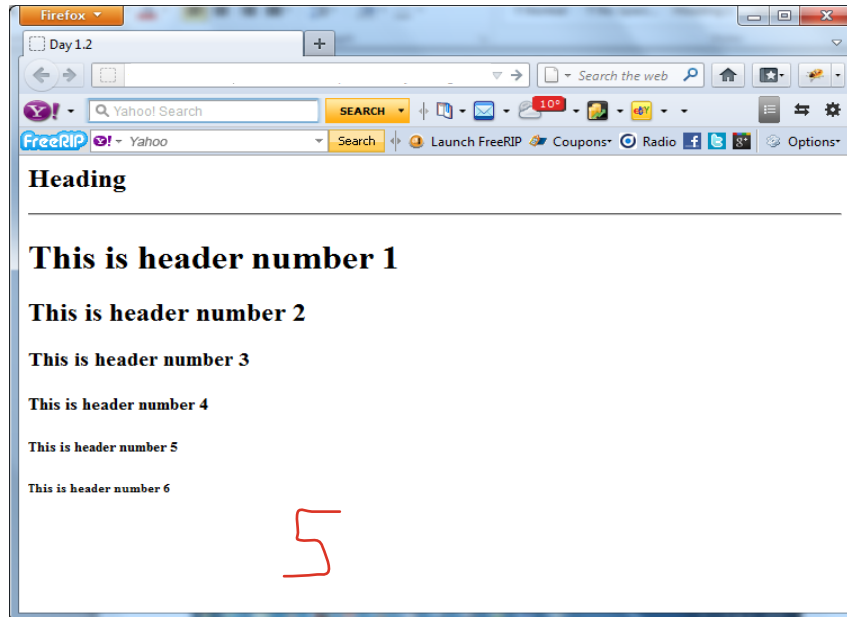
Firefox

Day 1.2

+

Search the web

Yahoo! Search

SEARCH

10°

FreeRIP

Yahoo

Search

Launch FreeRIP

Coupons

Radio

Options

Heading

This is header number 1

This is header number 2

This is header number 3

This is header number 4

This is header number 5

This is header number 6

5